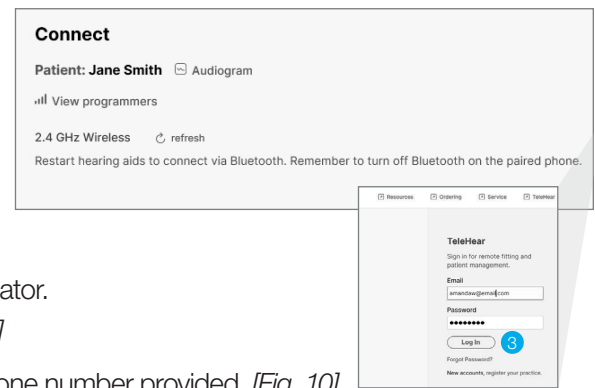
Connect

Patient: Jane Smith Audiogram

View programmers

2.4 GHz Wireless refresh

Restart hearing aids to connect via Bluetooth. Remember to turn off Bluetooth on the paired phone.

Resources Ordering Service TeleHear

TeleHear

Sign in for remote fitting and patient management.

Email

amandaw@email.com

Password

••••••••

Log In

3

Forgot Password?

New accounts, register your practice.

ator.

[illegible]

one number provided. [Fig. 10]